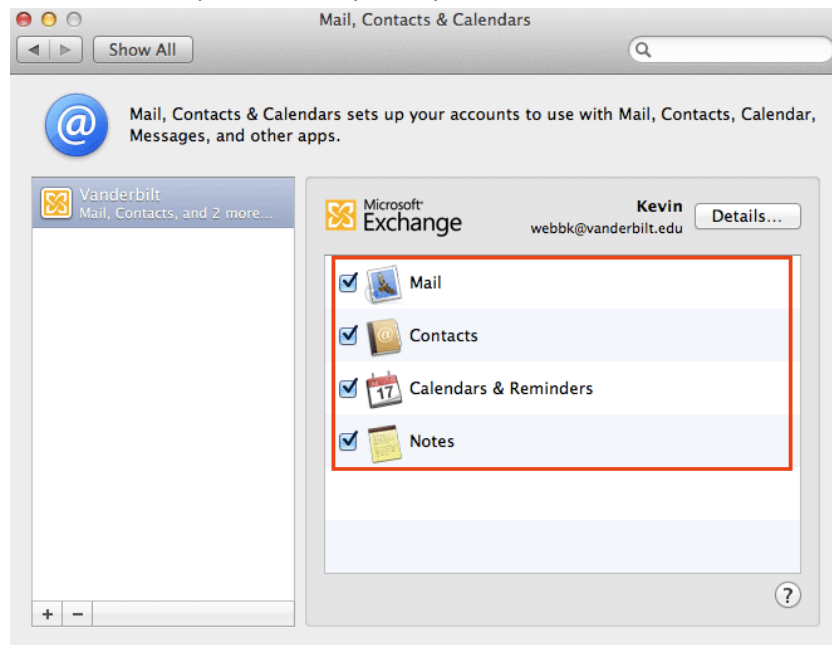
Mail, Contacts & Calendars

Show All

Mail, Contacts & Calendars sets up your accounts to use with Mail, Contacts, Calendar, Messages, and other apps.

Vanderbilt
Mail, Contacts, and 2 more...

Microsoft Exchange

Kevin
webbk@vanderbilt.edu

Details...

Mail

Contacts

17

Calendars & Reminders

Notes

+ −

?